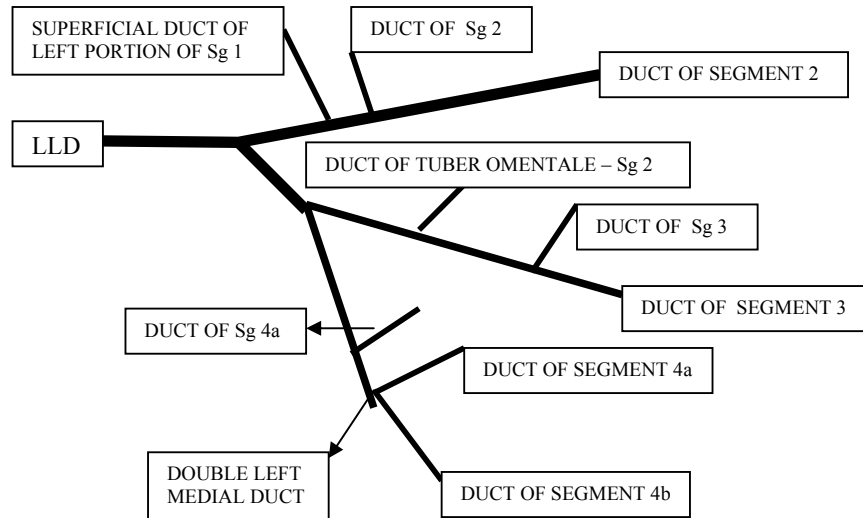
SUPERFICIAL DUCT OF LEFT PORTION OF Sg 1

DUCT OF Sg 2

DUCT OF SEGMENT 2

LLD

DUCT OF TUBER OMENTALE – Sg 2

DUCT OF Sg 3

DUCT OF SEGMENT 3

DUCT OF Sg 4a

DUCT OF SEGMENT 4a

DOUBLE LEFT MEDIAL DUCT

DUCT OF SEGMENT 4b